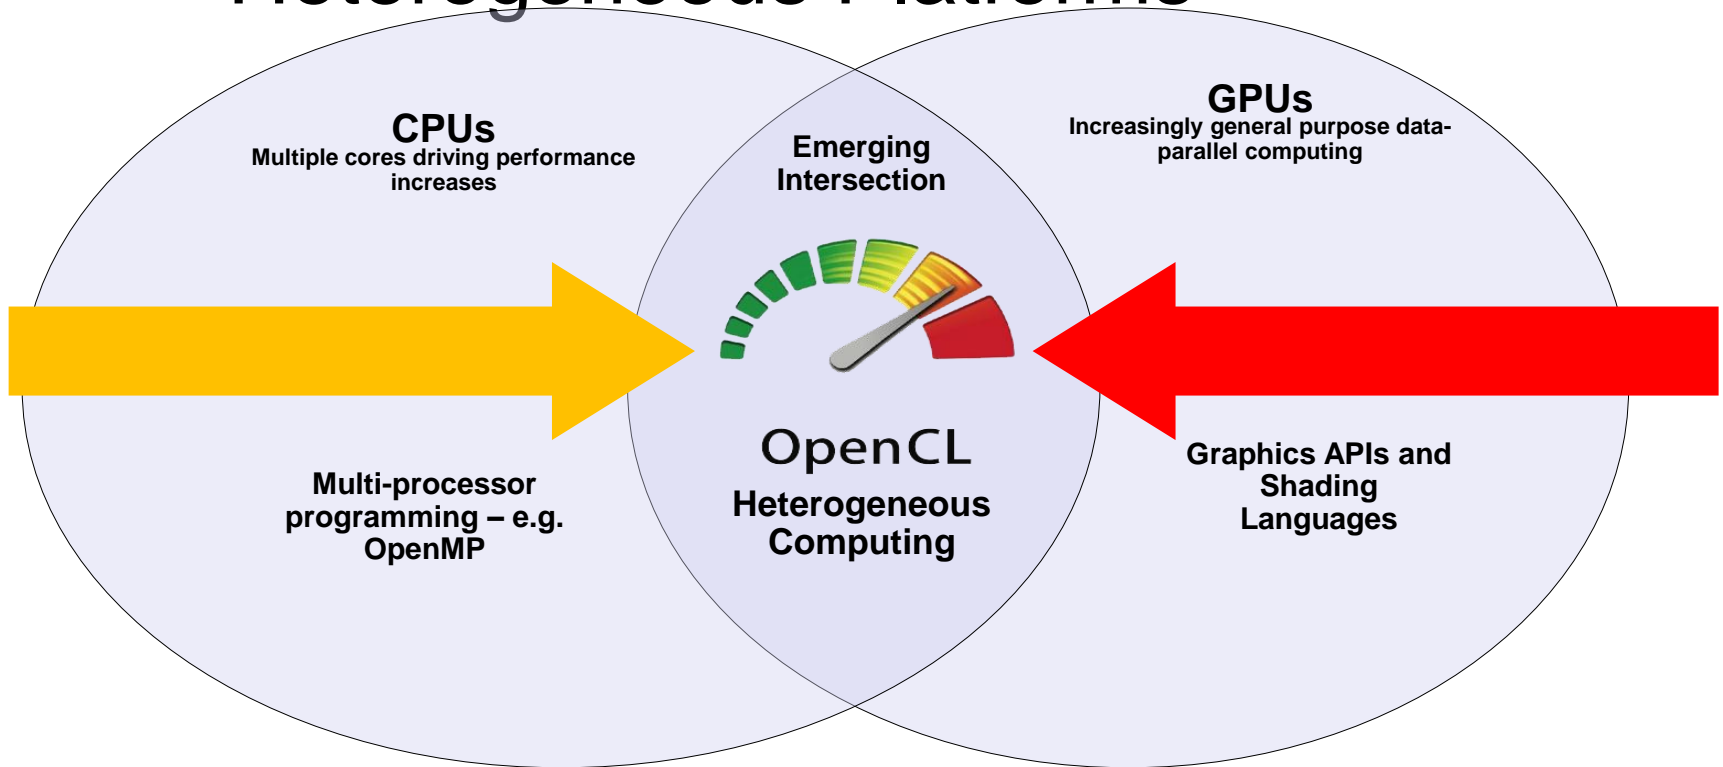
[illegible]

CPUs
Multiple cores driving performance increases

Emerging Intersection

GPUs
Increasingly general purpose data-parallel computing

Multi-processor programming – e.g. OpenMP

OpenCL
Heterogeneous Computing

Graphics APIs and Shading Languages